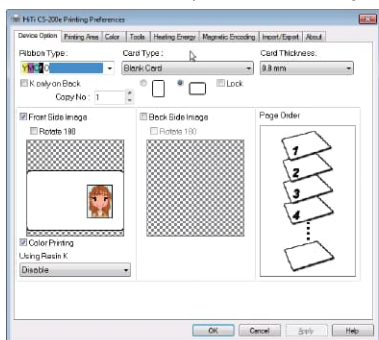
HiTi CS-200e Printing Preferences

Device Option | Printing Area | Color | Tools | Heating Energy | Magnetic Encoding | Import/Export | About

Ribbon Type :
YMCKO

Card Type :
Blank Card

Card Thickness :
0.8 mm

K only on Back

Lock

Copy No : 1

Front Side Image
Rotate 180

Back Side Image
Rotate 180

Page Order

1
2
3
4

Color Printing

Using Resin K
Disable

OK
Cancel
Apply
Help